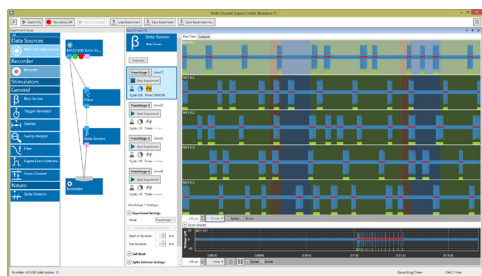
Multi Channel Experimenter Bedienoberfläche

Start DAQ | Recording Off | Load Experiment | Save Experiment | Save Experiment As...

Experiment setup

Data Sources

Recorder

Recorder

Stimulators

General

Beta Screen

Trigger Sweep

Sweeps

Sweep Adapter

Filter

Digital Event Detection

Event Channel

Neuro

Spike Detector

Beta Screen

Filter

Recorder

Beta Screen

PhaseStage 1

Start Experiment

PhaseStage 2

Start Experiment

PhaseStage 3

Start Experiment

PhaseStage 4

Start Experiment

Experiment Settings

Start Duration

End Duration

Cell Read

Spike Detector Settings

Raw Data

MEA 1

MEA 2

MEA 3

MEA 4

Spikes

Bursts

Number of USB data devices: 0

Recording Time

DAQ Timer